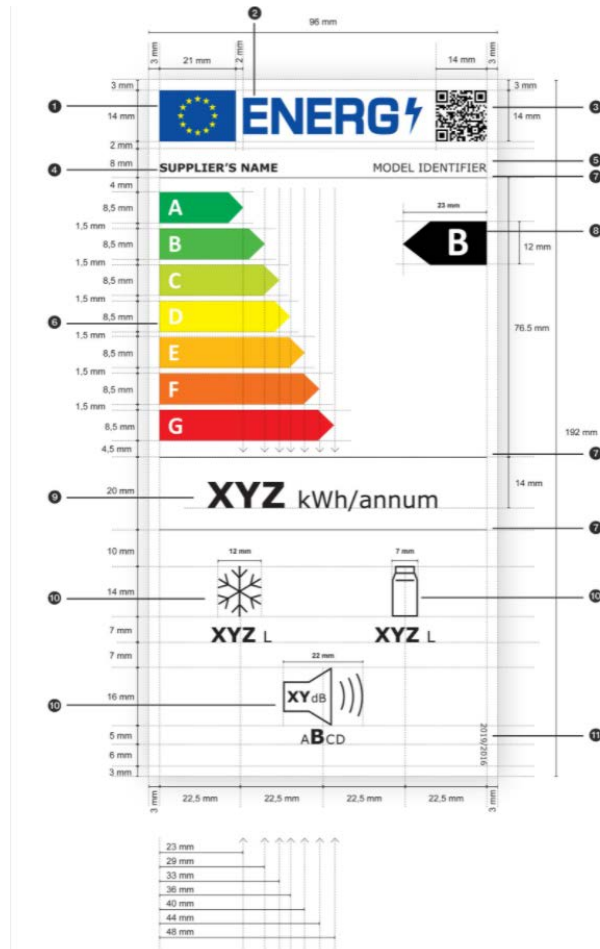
96 mm
2
3 mm
21 mm
2 mm
14 mm
3 mm
3 mm
1
ENERG
3
14 mm
14 mm
2 mm
3 mm
8 mm
SUPPLIER'S NAME
MODEL IDENTIFIER
4
5
7
4 mm
8,5 mm
A
23 mm
8
1,5 mm
8,5 mm
B
B
12 mm
1,5 mm
8,5 mm
C
1,5 mm
6
8,5 mm
D
76.5 mm
1,5 mm
8,5 mm
E
1,5 mm
8,5 mm
F
1,5 mm
192 mm
8,5 mm
G
4,5 mm
7
14 mm
9
20 mm
XYZ kWh/annum
7
10 mm
12 mm
7 mm
10
14 mm
10
7 mm
XYZ L
XYZ L
7 mm
22 mm
10
16 mm
XY dB
5 mm
ABCD
11
6 mm
2019/2016
3 mm
3 mm
22,5 mm
22,5 mm
22,5 mm
22,5 mm
3 mm
23 mm
29 mm
33 mm
36 mm
40 mm
44 mm
48 mm